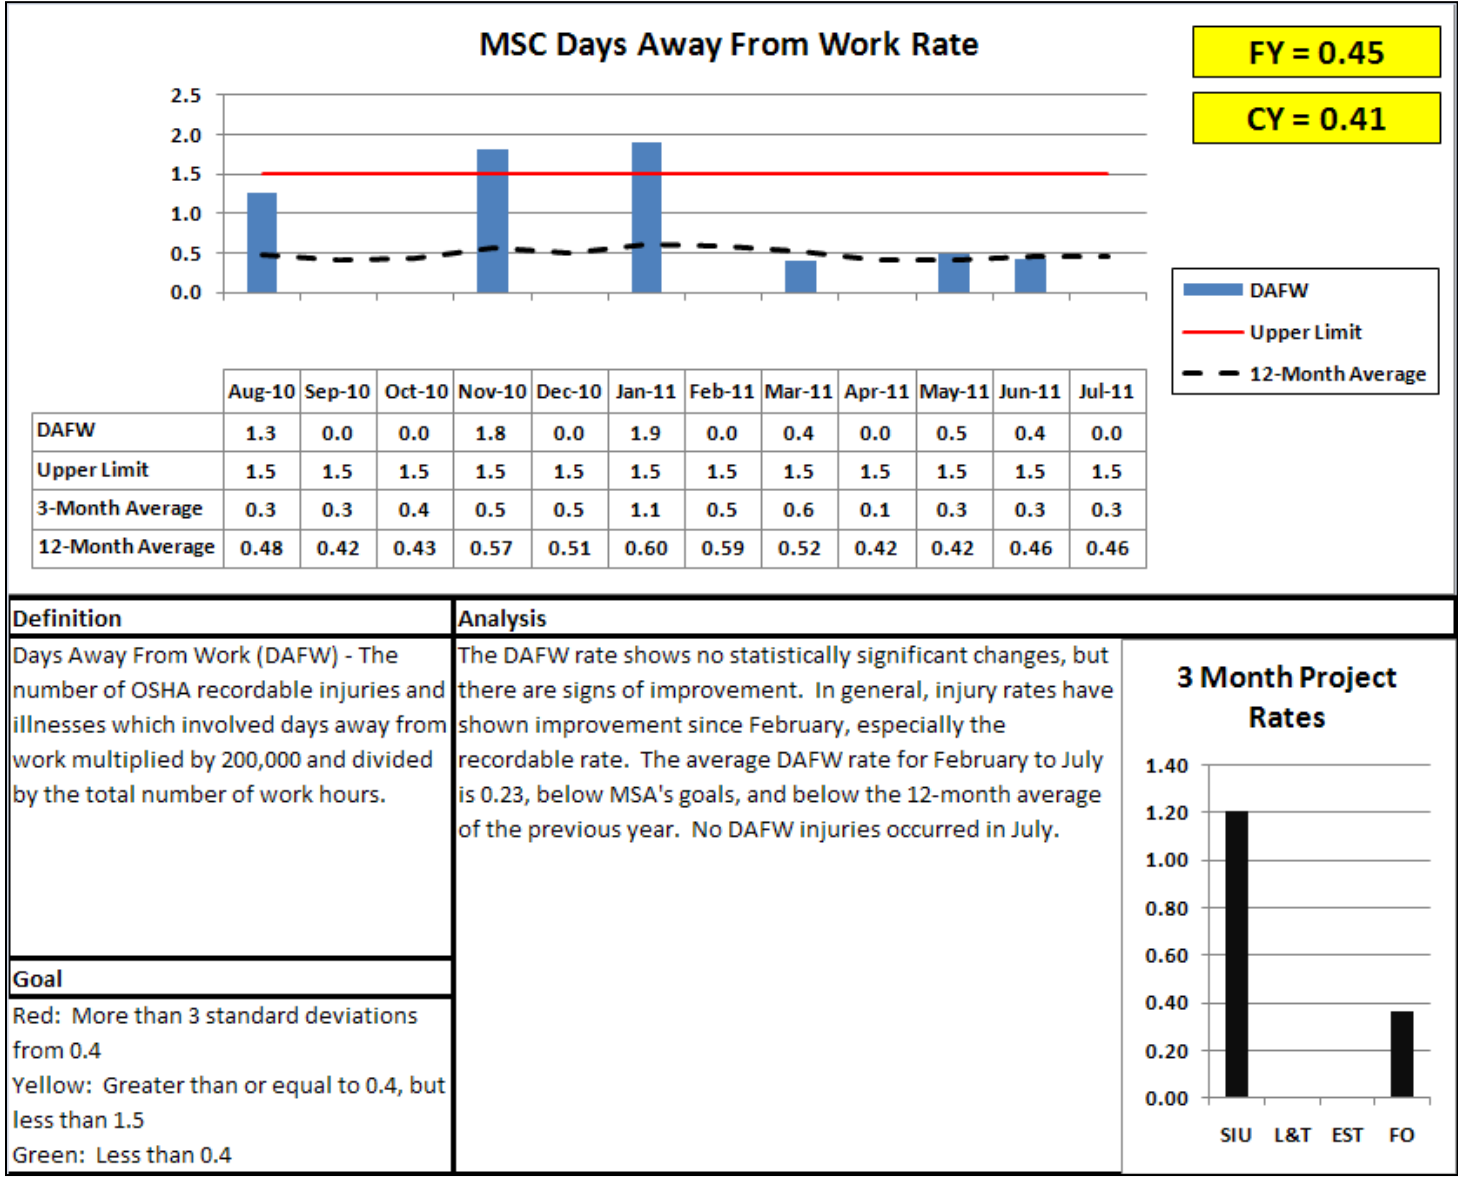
MSC Days Away From Work Rate

FY = 0.45

CY = 0.41

2.5
2.0
1.5
1.0
0.5
0.0

DAFW
Upper Limit
12-Month Average

| | Aug-10 | Sep-10 | Oct-10 | Nov-10 | Dec-10 | Jan-11 | Feb-11 | Mar-11 | Apr-11 | May-11 | Jun-11 | Jul-11 |
|---|---|---|---|---|---|---|---|---|---|---|---|---|
| DAFW | 1.3 | 0.0 | 0.0 | 1.8 | 0.0 | 1.9 | 0.0 | 0.4 | 0.0 | 0.5 | 0.4 | 0.0 |
| Upper Limit | 1.5 | 1.5 | 1.5 | 1.5 | 1.5 | 1.5 | 1.5 | 1.5 | 1.5 | 1.5 | 1.5 | 1.5 |
| 3-Month Average | 0.3 | 0.3 | 0.4 | 0.5 | 0.5 | 1.1 | 0.5 | 0.6 | 0.1 | 0.3 | 0.3 | 0.3 |
| 12-Month Average | 0.48 | 0.42 | 0.43 | 0.57 | 0.51 | 0.60 | 0.59 | 0.52 | 0.42 | 0.42 | 0.46 | 0.46 |

Definition

Days Away From Work (DAFW) - The number of OSHA recordable injuries and illnesses which involved days away from work multiplied by 200,000 and divided by the total number of work hours.

Analysis

The DAFW rate shows no statistically significant changes, but there are signs of improvement. In general, injury rates have shown improvement since February, especially the recordable rate. The average DAFW rate for February to July is 0.23, below MSA's goals, and below the 12-month average of the previous year. No DAFW injuries occurred in July.

3 Month Project Rates

1.40
1.20
1.00
0.80
0.60
0.40
0.20
0.00

SIU L&T EST FO

Goal

Red: More than 3 standard deviations from 0.4
Yellow: Greater than or equal to 0.4, but less than 1.5
Green: Less than 0.4